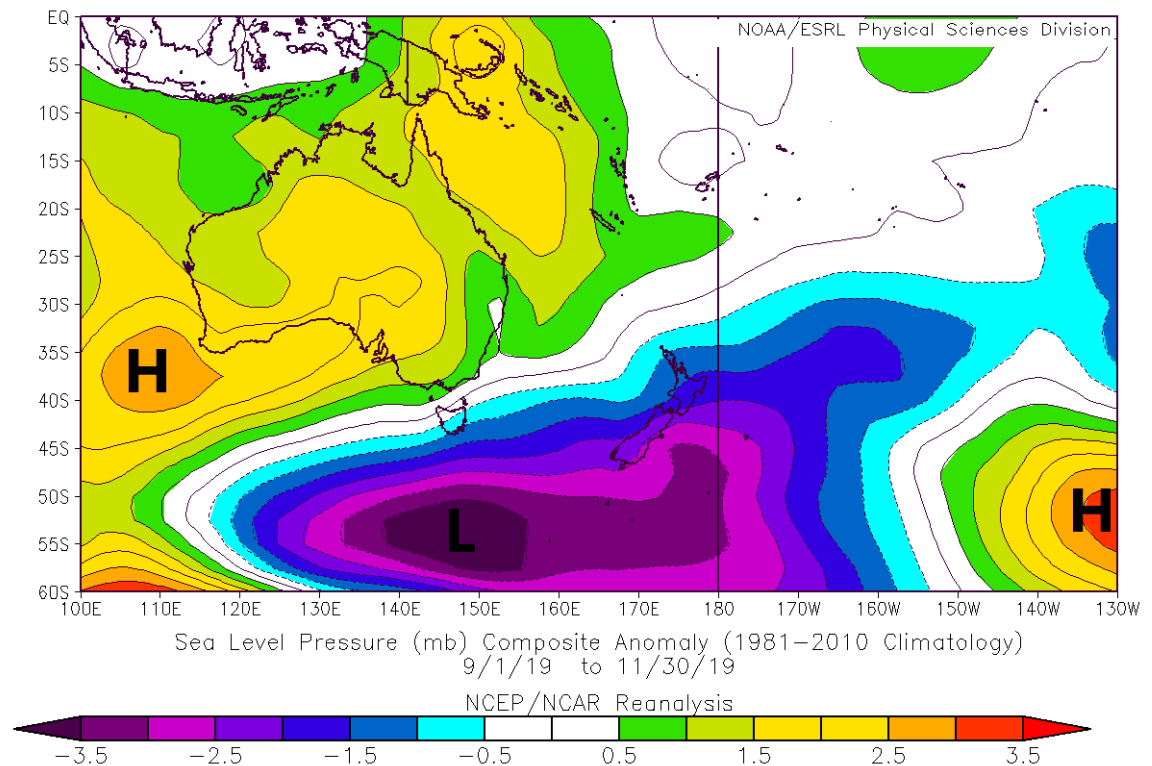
EQ
5S
10S
15S
20S
25S
30S
35S
40S
45S
50S
55S
60S

NOAA/ESRL Physical Sciences Division

H
L
H

100E 110E 120E 130E 140E 150E 160E 170E 180 170W 160W 150W 140W 130W

Sea Level Pressure (mb) Composite Anomaly (1981–2010 Climatology)
9/1/19 to 11/30/19

NCEP/NCAR Reanalysis

−3.5 −2.5 −1.5 −0.5 0.5 1.5 2.5 3.5